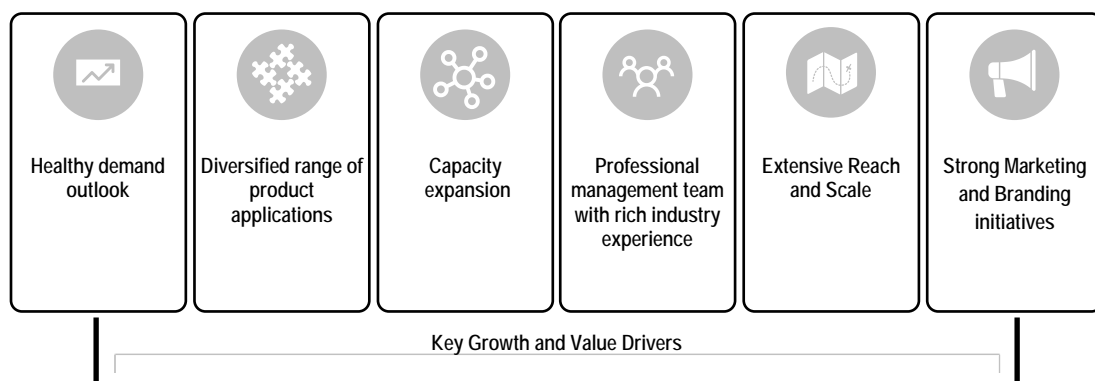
Healthy demand outlook

Diversified range of product applications

Capacity expansion

Professional management team with rich industry experience

Extensive Reach and Scale

Strong Marketing and Branding initiatives

Key Growth and Value Drivers